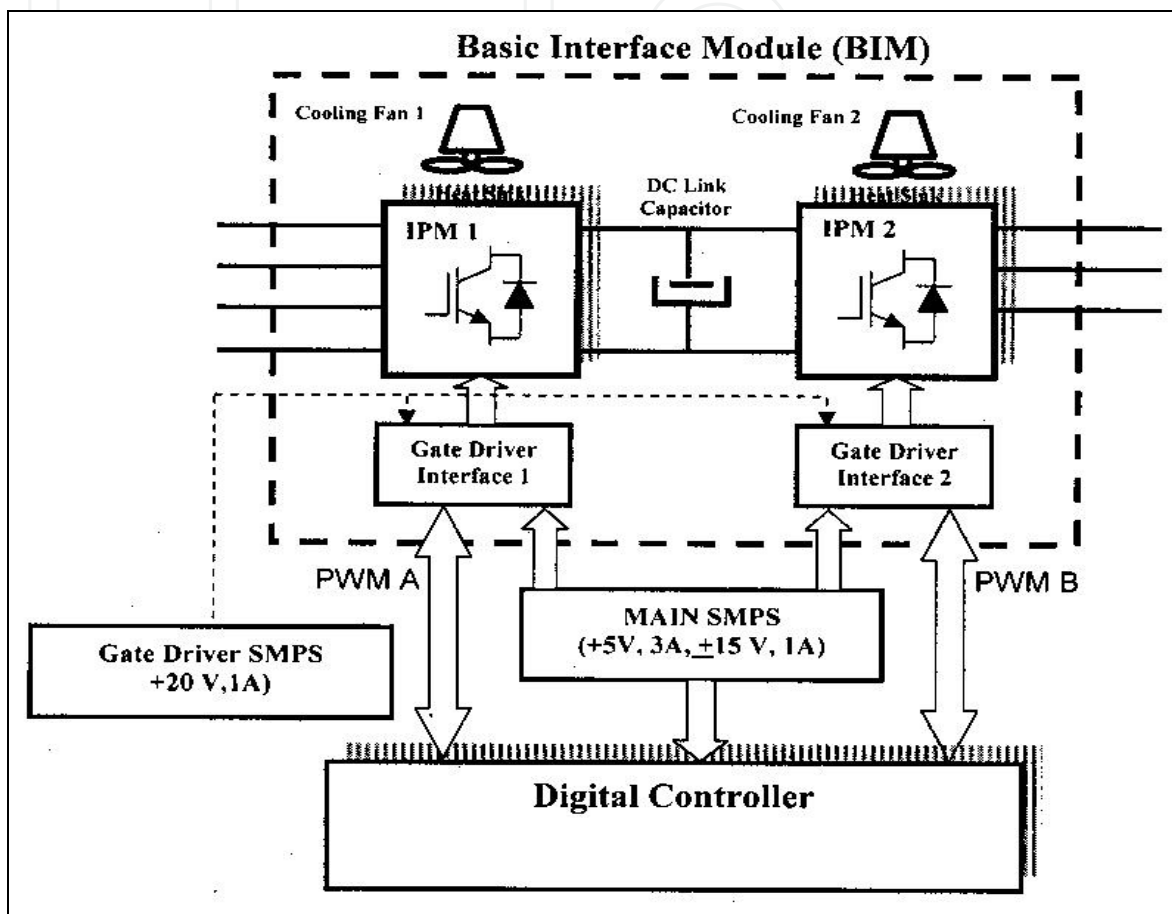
Basic Interface Module (BIM)

Cooling Fan 1

Cooling Fan 2

Heat Sink

DC Link Capacitor

Heat Sink

IPM 1

IPM 2

Gate Driver Interface 1

Gate Driver Interface 2

PWM A

PWM B

MAIN SMPS (+5V, 3A, $\pm$15 V, 1A)

Gate Driver SMPS +20 V,1A)

Digital Controller